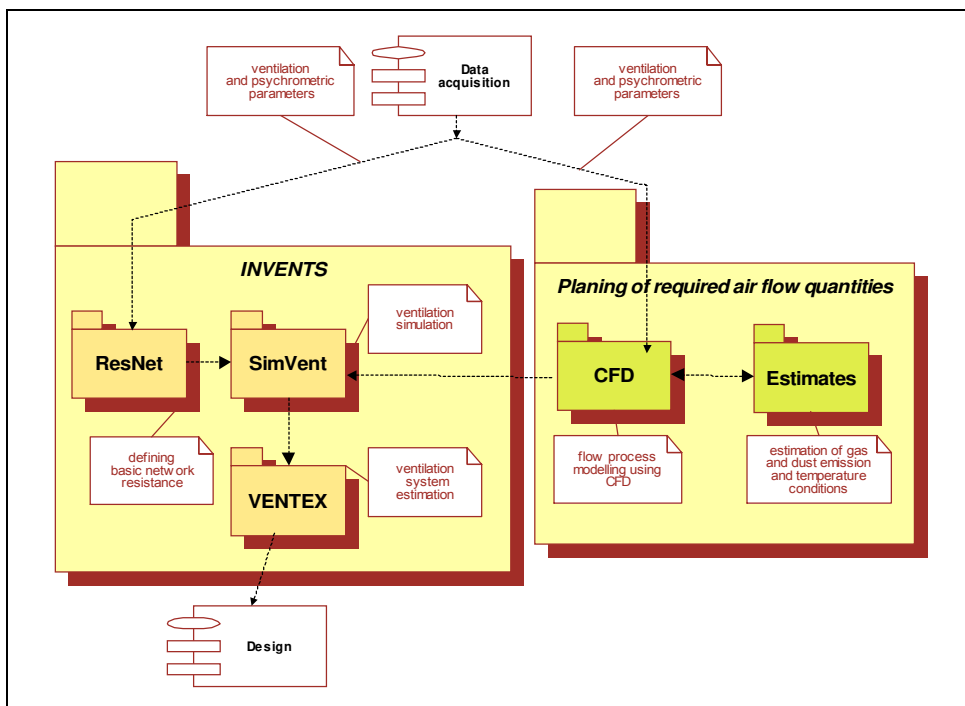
ventilation and psychrometric parameters

Data acquisition

ventilation and psychrometric parameters

INVENTS

Planing of required air flow quantities

ResNet

SimVent

ventilation simulation

CFD

Estimates

defining basic network resistance

VENTEX

ventilation system estimation

flow process modelling using CFD

estimation of gas and dust emission and temperature conditions

Design